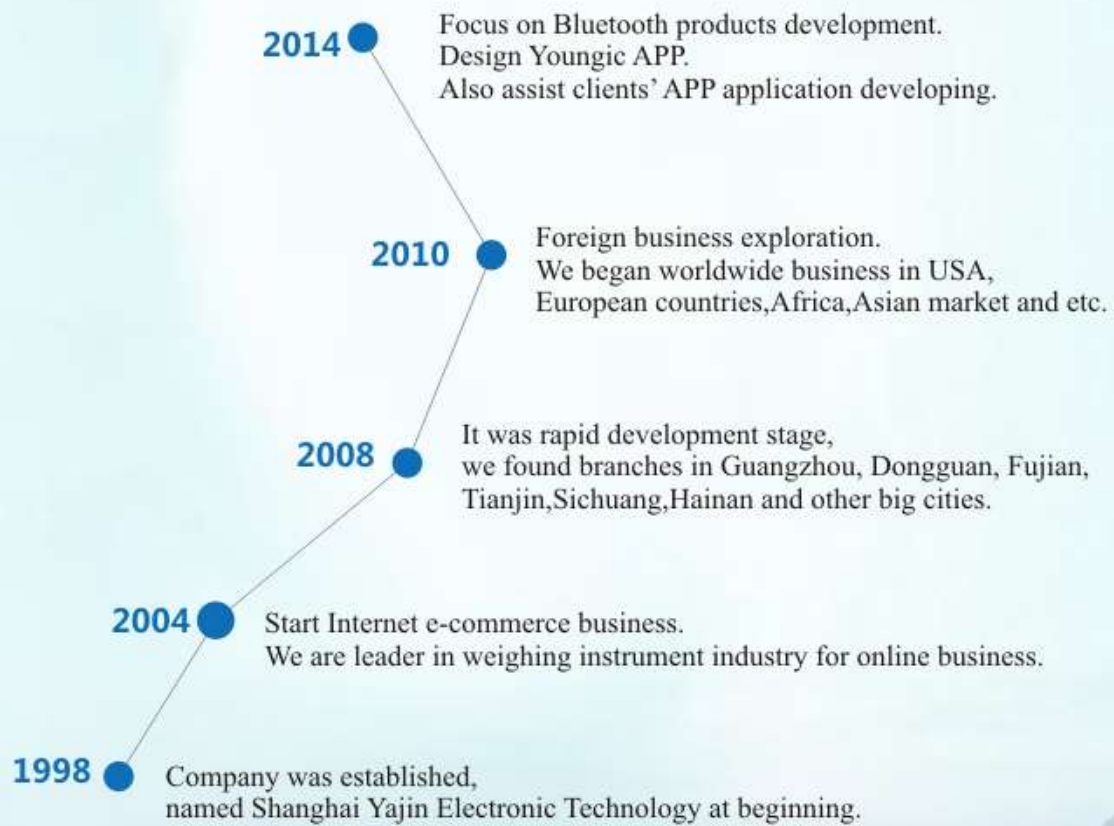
2014

Focus on Bluetooth products development.
Design Youngic APP.
Also assist clients' APP application developing.

2010

Foreign business exploration.
We began worldwide business in USA, European countries,Africa,Asian market and etc.

2008

It was rapid development stage,
we found branches in Guangzhou, Dongguan, Fujian, Tianjin,Sichuang,Hainan and other big cities.

2004

Start Internet e-commerce business.
We are leader in weighing instrument industry for online business.

1998

Company was established,
named Shanghai Yajin Electronic Technology at beginning.